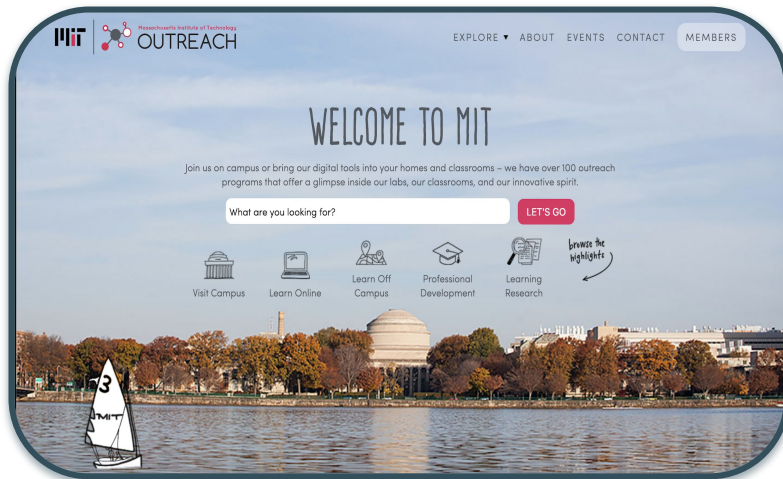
MIT Massachusetts Institute of Technology OUTREACH

EXPLORE ▾ ABOUT EVENTS CONTACT MEMBERS

WELCOME TO MIT

Join us on campus or bring our digital tools into your homes and classrooms – we have over 100 outreach programs that offer a glimpse inside our labs, our classrooms, and our innovative spirit.

What are you looking for?

LET'S GO

Visit Campus

Learn Online

Learn Off Campus

Professional Development

Learning Research

browse the highlights

3

MIT